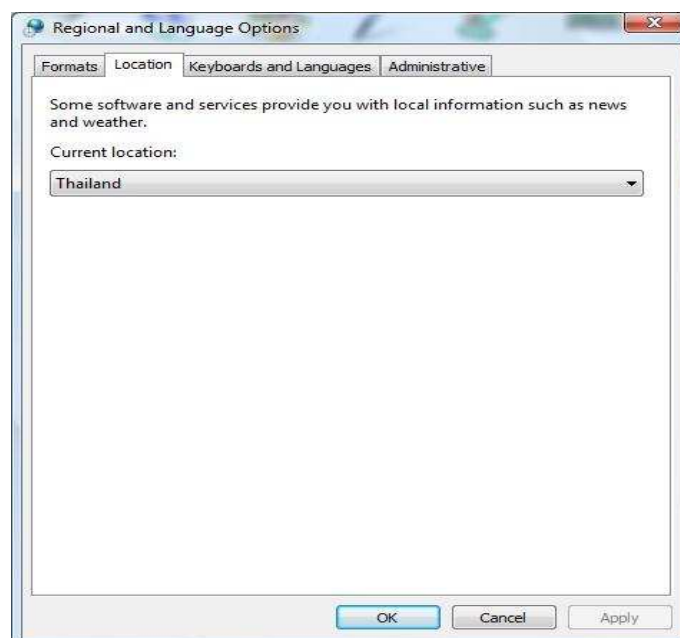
Regional and Language Options

Formats Location Keyboards and Languages Administrative

Some software and services provide you with local information such as news and weather.

Current location:

Thailand

OK Cancel Apply